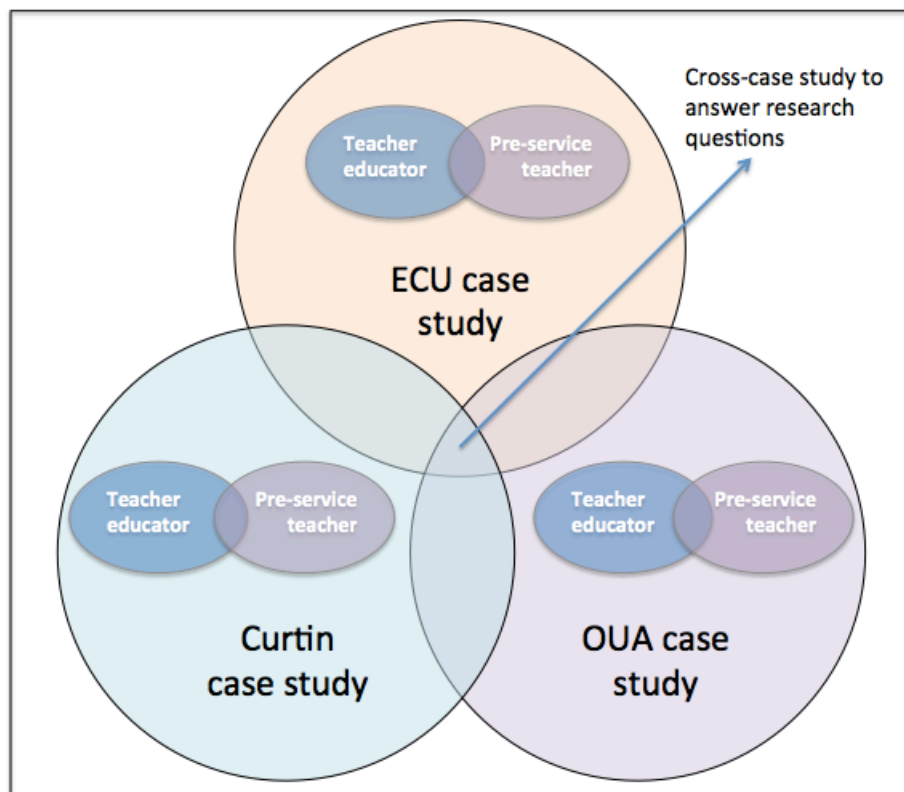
Cross-case study to answer research questions

Teacher educator

Pre-service teacher

ECU case study

Teacher educator

Pre-service teacher

Teacher educator

Pre-service teacher

Curtin case study

OUA case study